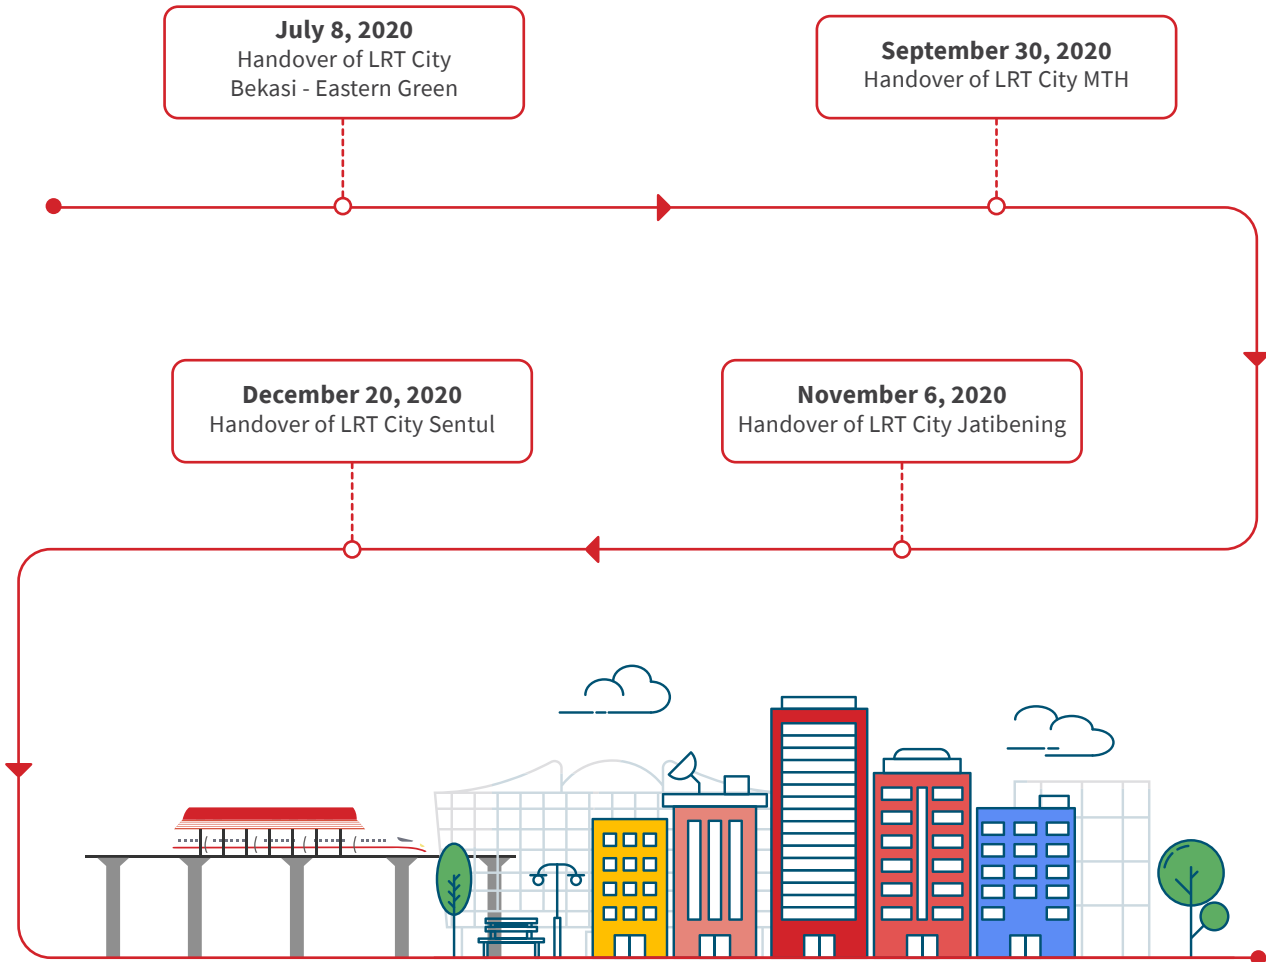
**July 8, 2020**
Handover of LRT City Bekasi - Eastern Green

**September 30, 2020**
Handover of LRT City MTH

**November 6, 2020**
Handover of LRT City Jatibening

**December 20, 2020**
Handover of LRT City Sentul